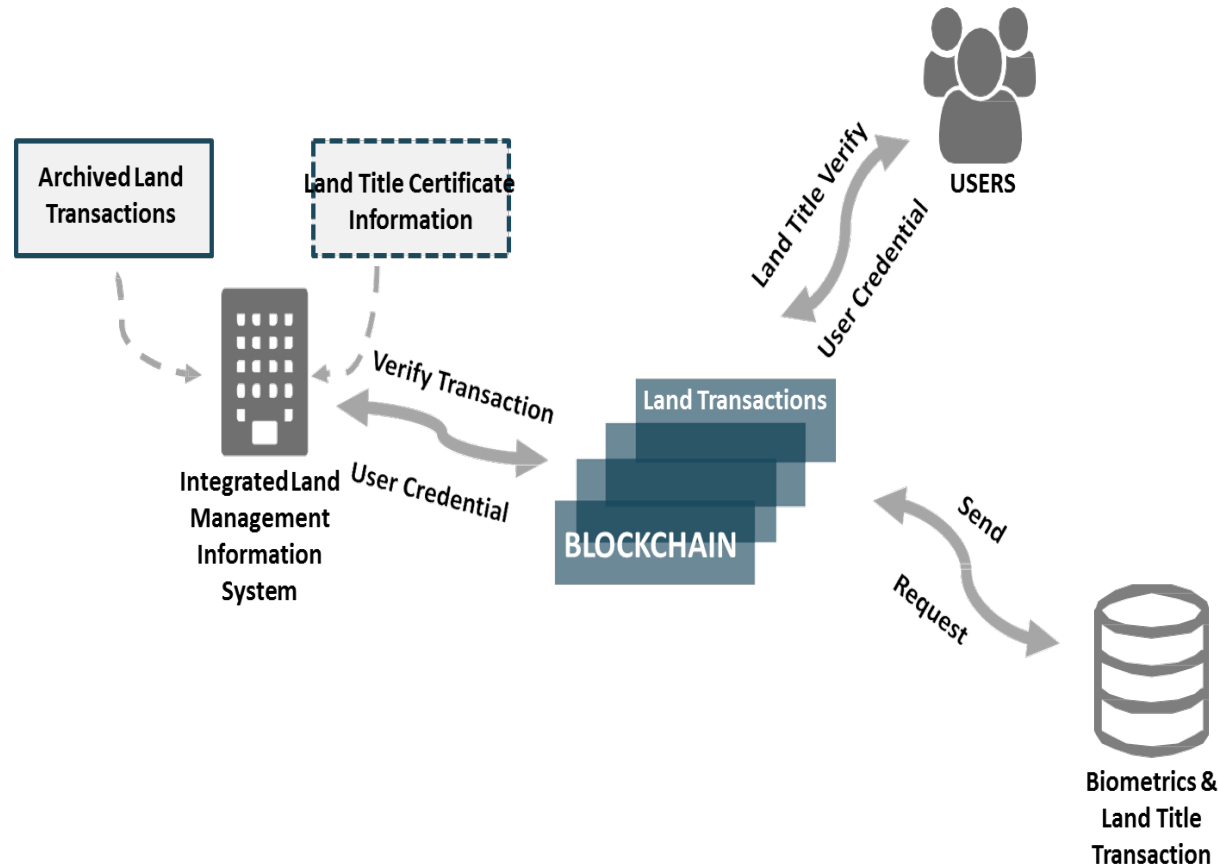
Archived Land Transactions

Land Title Certificate Information

USERS

Land Title Verify

User Credential

Verify Transaction

User Credential

Integrated Land Management Information System

Land Transactions

BLOCKCHAIN

Send

Request

Biometrics & Land Title Transaction